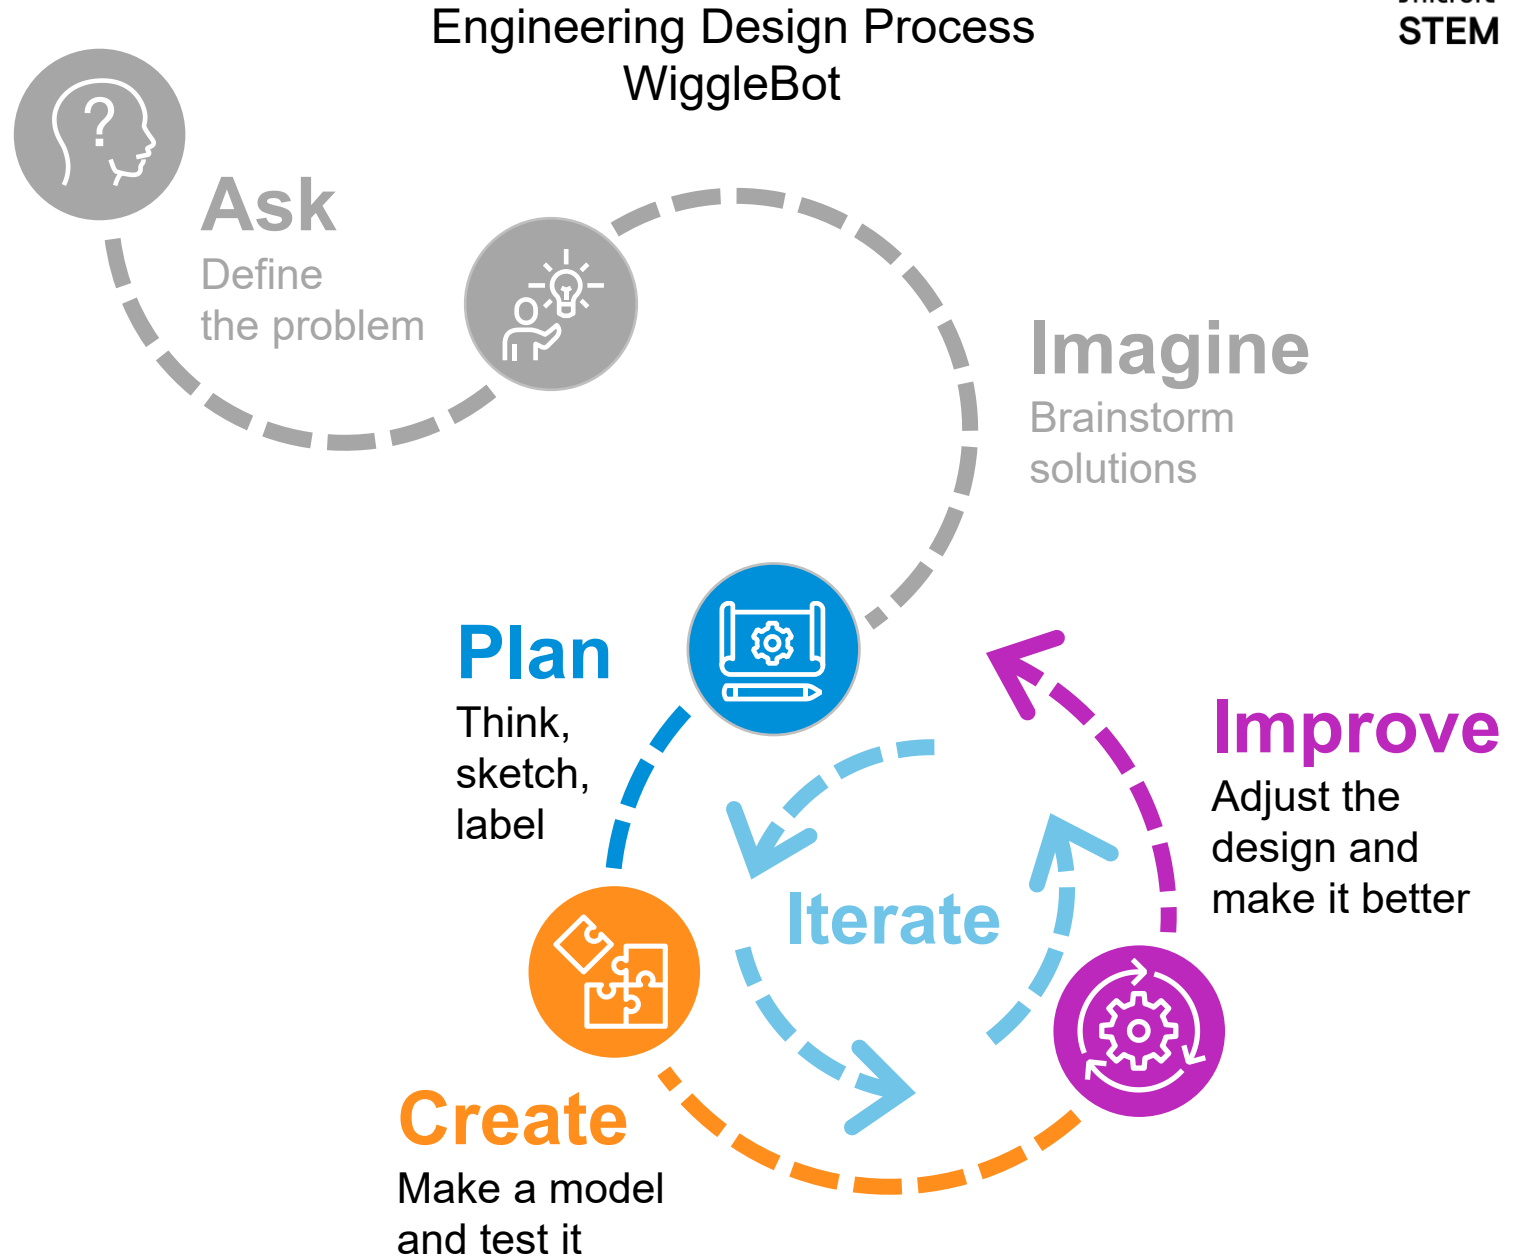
Engineering Design Process
WiggleBot

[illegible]
STEM

Ask
Define the problem

Imagine
Brainstorm solutions

Plan
Think, sketch, label

Improve
Adjust the design and make it better

Iterate

Create
Make a model and test it